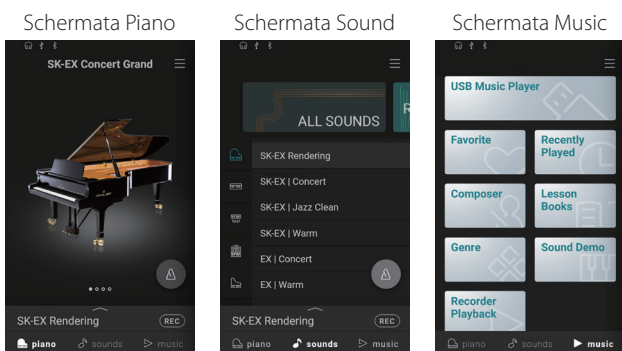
Schermata Piano

SK-EX Concert Grand

SK-EX Rendering
REC
piano sounds music

Schermata Sound

ALL SOUNDS
R

SK-EX Rendering
SK-EX | Concert
SK-EX | Jazz Clean
SK-EX | Warm
EX | Concert
EX | Warm

SK-EX Rendering
REC
piano sounds music

Schermata Music

USB Music Player
Favorite
Recently Played
Composer
Lesson Books
Genre
Sound Demo
Recorder Playback

piano sounds music